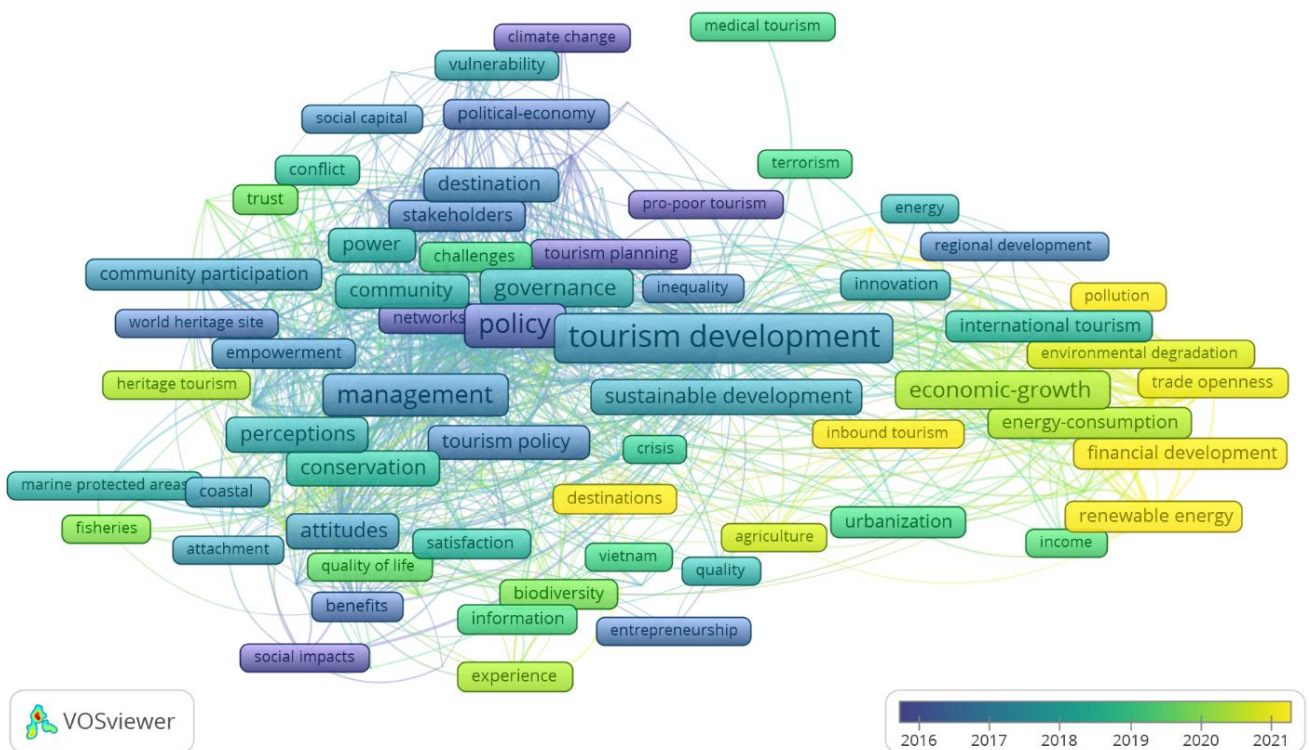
climate change
medical tourism
vulnerability
social capital
political-economy
conflict
terrorism
trust
destination
pro-poor tourism
energy
stakeholders
power
challenges
tourism planning
regional development
community participation
community
governance
inequality
innovation
pollution
world heritage site
networks
policy
tourism development
international tourism
empowerment
environmental degradation
heritage tourism
management
economic-growth
trade openness
sustainable development
perceptions
tourism policy
energy-consumption
inbound tourism
crisis
financial development
conservation
marine protected areas
coastal
destinations
fisheries
urbanization
renewable energy
attitudes
attachment
satisfaction
agriculture
income
vietnam
quality of life
quality
biodiversity
benefits
information
entrepreneurship
social impacts
experience
VOSviewer
2016
2017
2018
2019
2020
2021